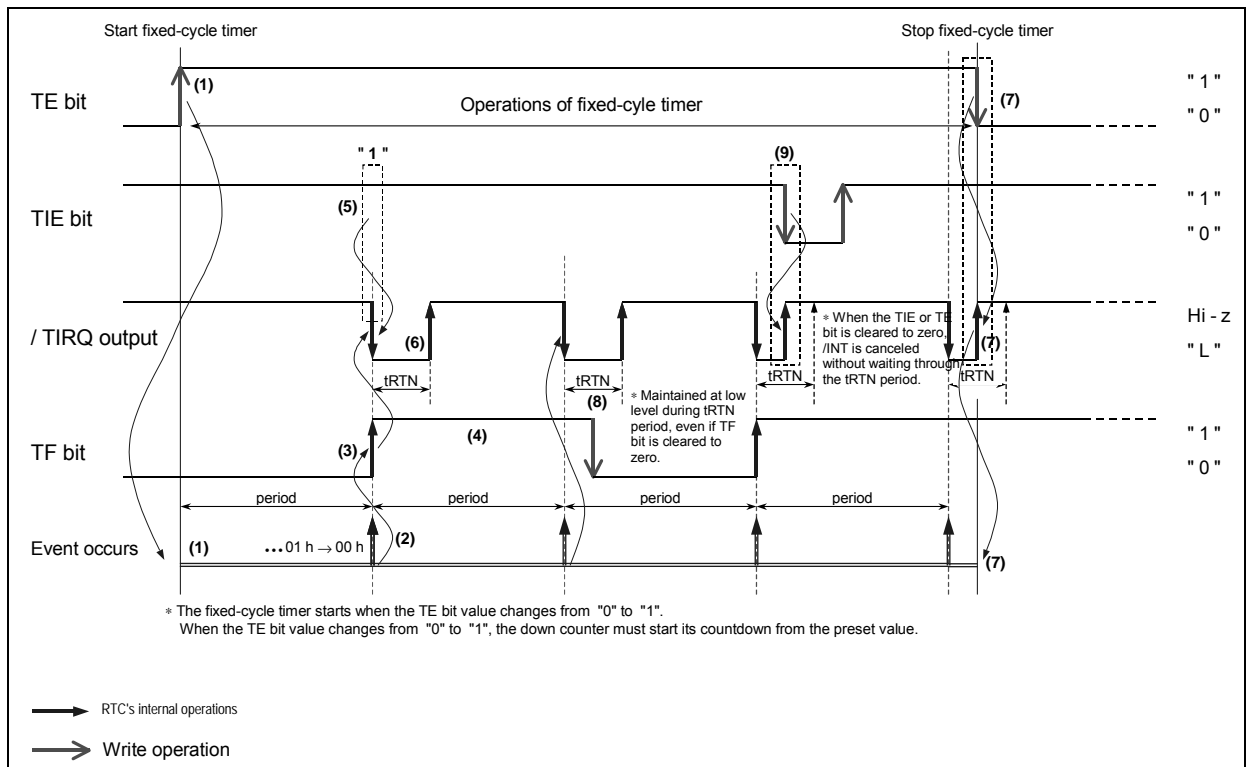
Start fixed-cycle timer

Stop fixed-cycle timer

TE bit

(1)

Operations of fixed-cyle timer

(7)

" 1 "

" 0 "

" 1 "

(9)

TIE bit

(5)

" 1 "

" 0 "

/ TIRQ output

(6)

∗ When the TIE or TE bit is cleared to zero, /INT is canceled without waiting through the tRTN period.

(7)

Hi - z

" L "

tRTN

tRTN

(8)

∗ Maintained at low level during tRTN period, even if TF bit is cleared to zero.

tRTN

tRTN

TF bit

(3)

(4)

" 1 "

" 0 "

period

period

period

period

Event occurs

(1)

…01 h → 00 h

(2)

(7)

∗ The fixed-cycle timer starts when the TE bit value changes from "0" to "1".
When the TE bit value changes from "0" to "1", the down counter must start its countdown from the preset value.

RTC's internal operations

Write operation